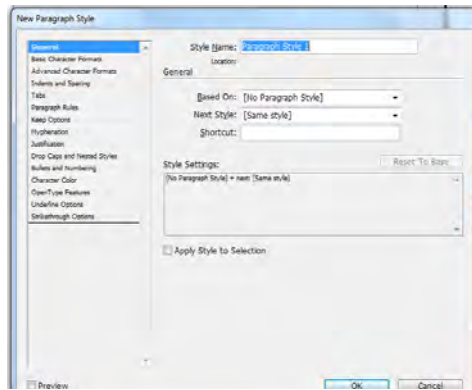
New Paragraph Style

General
Basic Character Formats
Advanced Character Formats
Indents and Spacing
Tabs
Paragraph Rules
Keep Options
Hyphenation
Justification
Drop Caps and Nested Styles
Bullets and Numbering
Character Color
OpenType Features
Underline Options
Strikethrough Options

Style Name: Paragraph Style 1
Location:
General

Based On: [No Paragraph Style]
Next Style: [Same style]
Shortcut:

Style Settings:
Reset To Base
[No Paragraph Style] + next: [Same style]

Apply Style to Selection

Preview
OK
Cancel